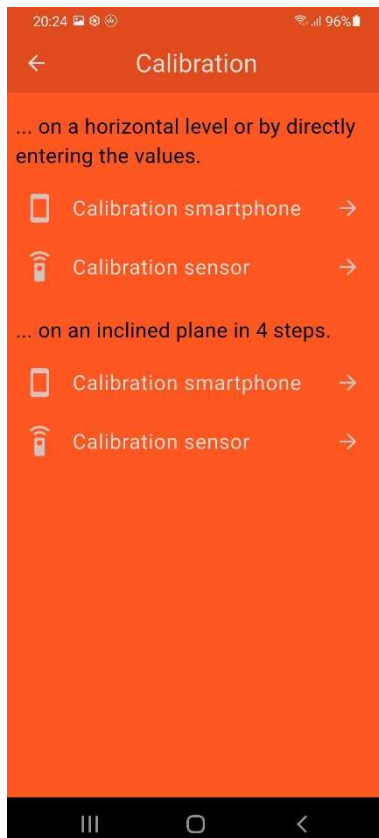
20:24 96%

Calibration

... on a horizontal level or by directly entering the values.

Calibration smartphone

Calibration sensor

... on an inclined plane in 4 steps.

Calibration smartphone

Calibration sensor